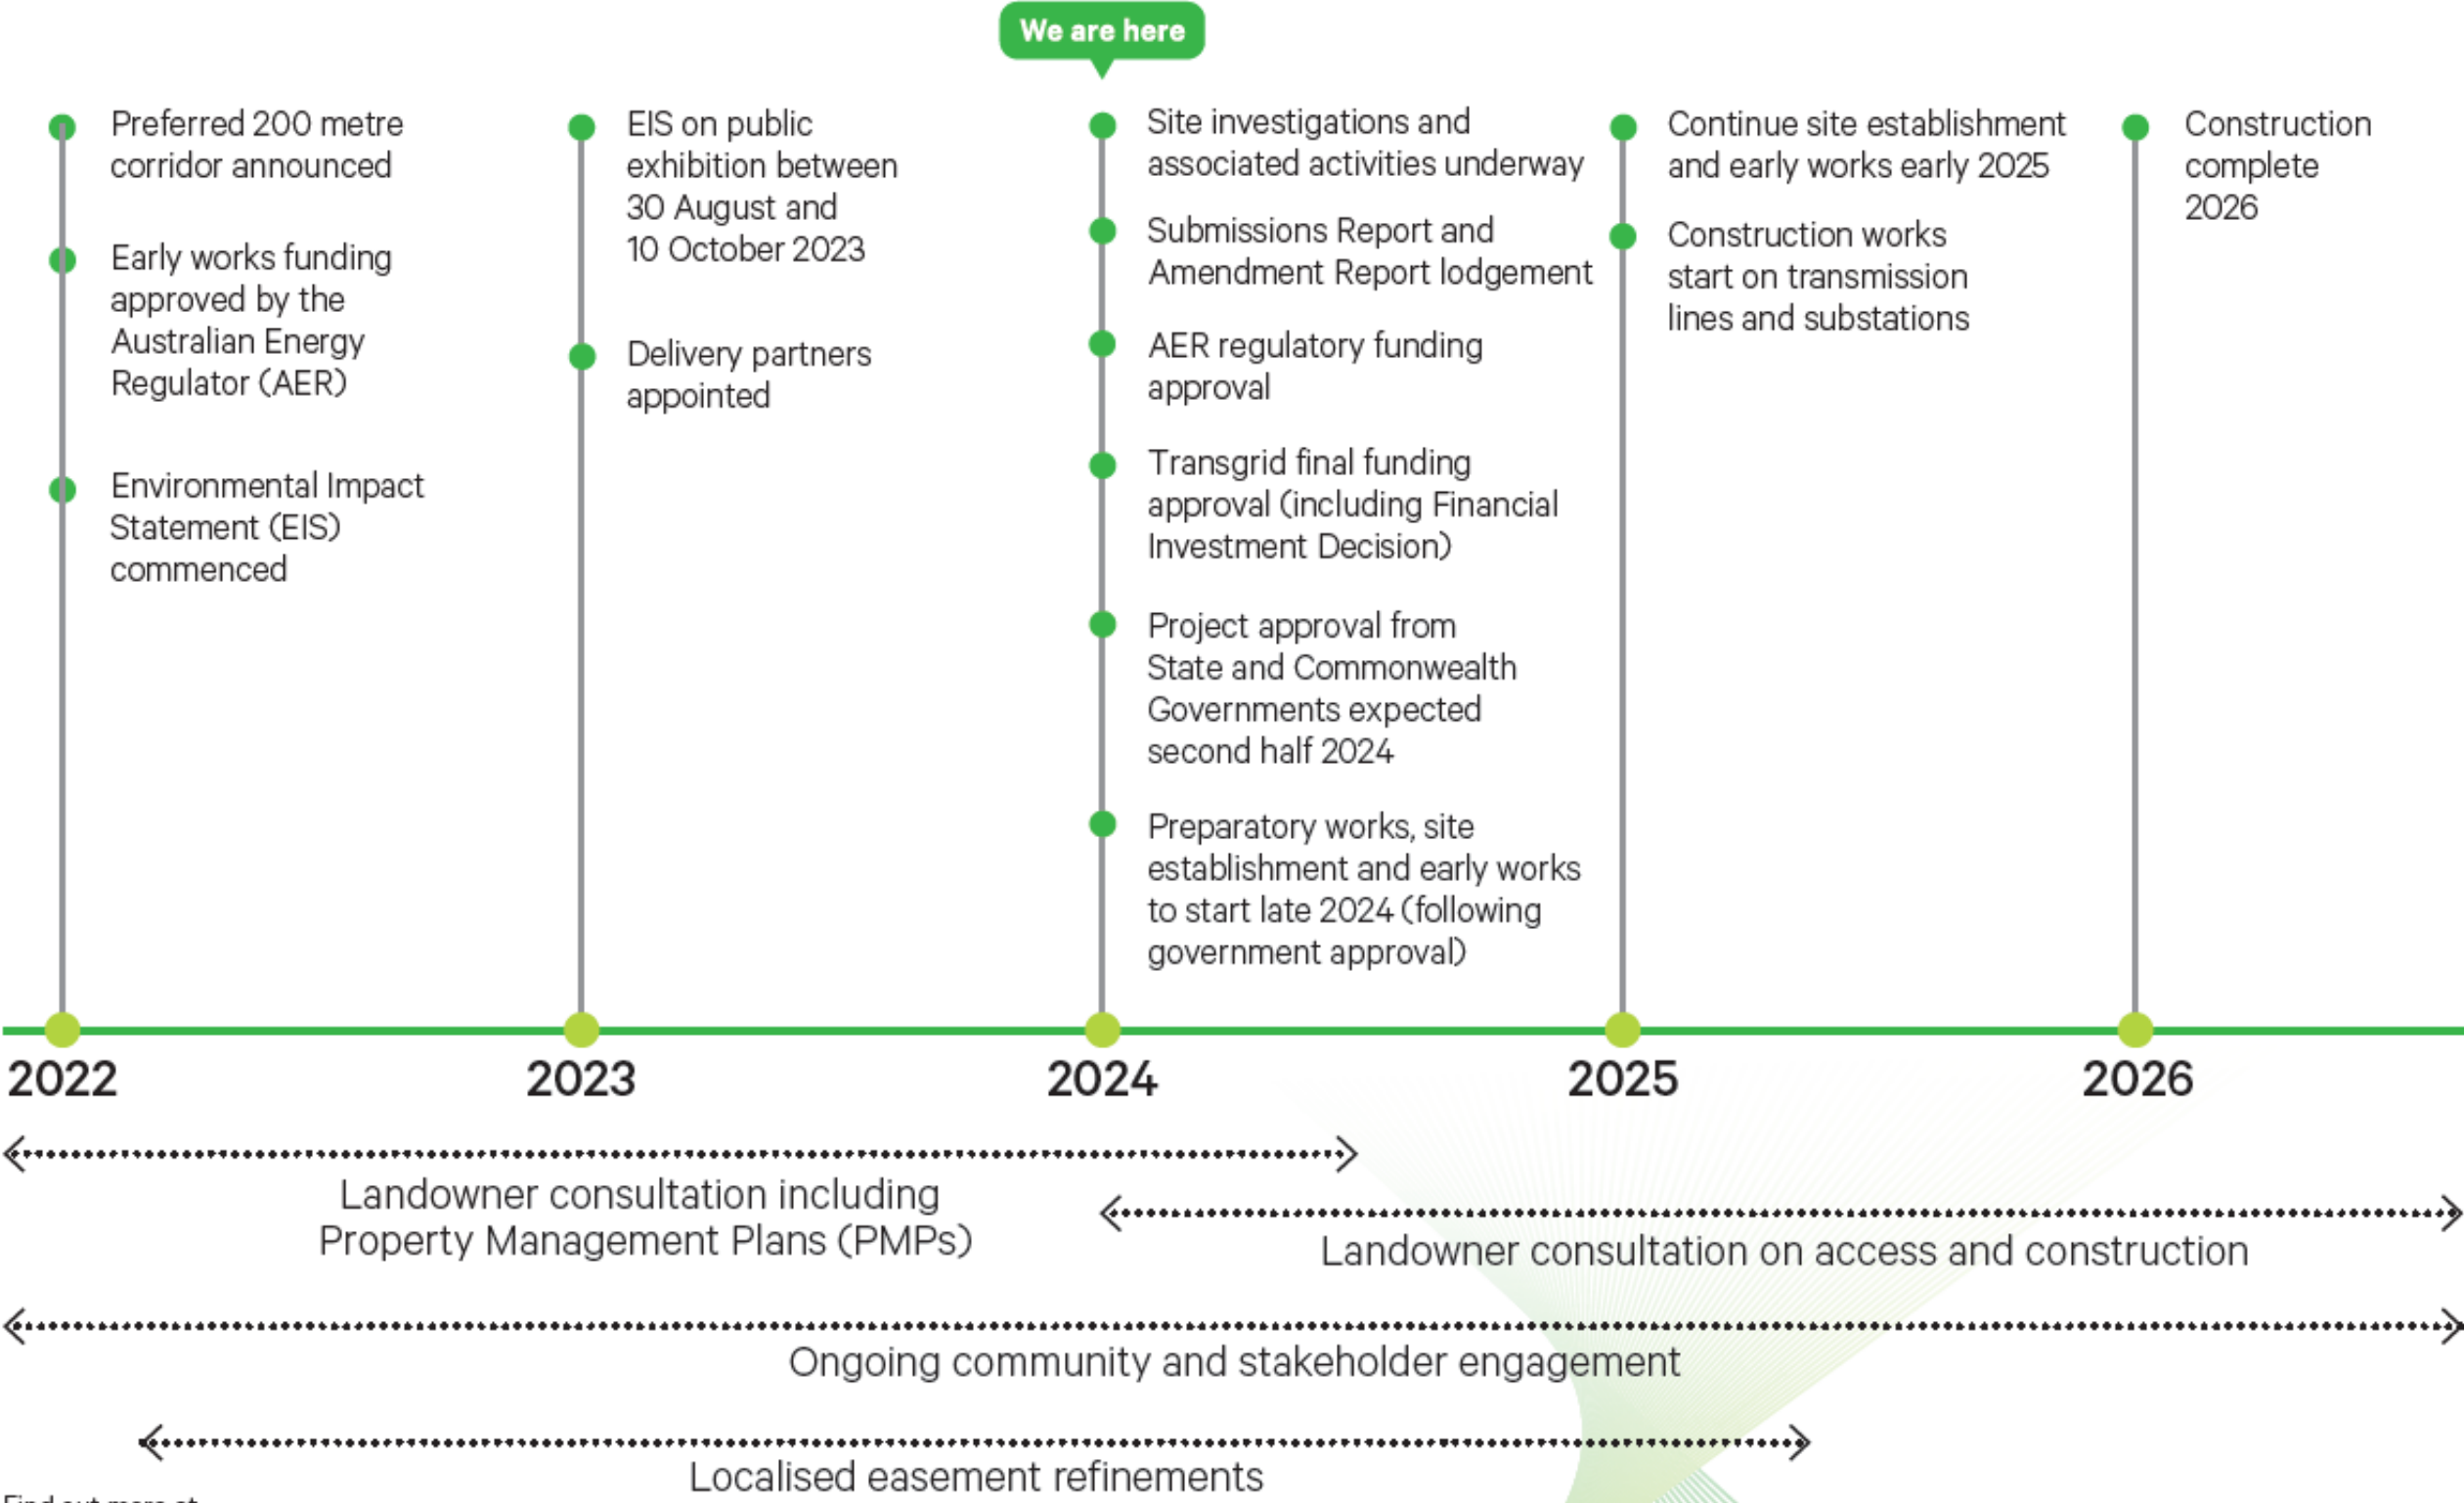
We are here

Preferred 200 metre corridor announced

Early works funding approved by the Australian Energy Regulator (AER)

Environmental Impact Statement (EIS) commenced

EIS on public exhibition between 30 August and 10 October 2023

Delivery partners appointed

Site investigations and associated activities underway

Submissions Report and Amendment Report lodgement

AER regulatory funding approval

Transgrid final funding approval (including Financial Investment Decision)

Project approval from State and Commonwealth Governments expected second half 2024

Preparatory works, site establishment and early works to start late 2024 (following government approval)

Continue site establishment and early works early 2025

Construction works start on transmission lines and substations

Construction complete 2026

2022

2023

2024

2025

2026

Landowner consultation including Property Management Plans (PMPs)

Landowner consultation on access and construction

Ongoing community and stakeholder engagement

Localised easement refinements

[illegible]